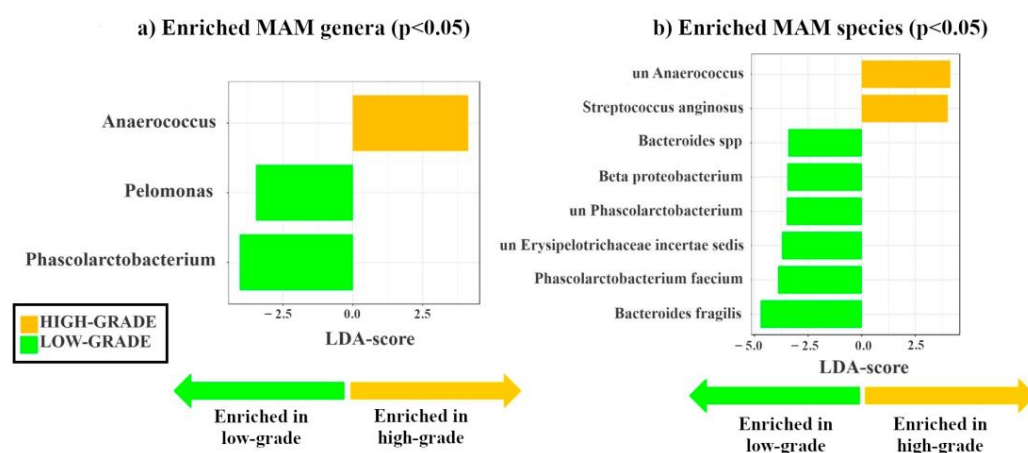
a) Enriched MAM genera (p<0.05)

Anaerococcus
Pelomonas
Phascolarctobacterium

−2.5 0.0 2.5
LDA-score

HIGH-GRADE
LOW-GRADE

Enriched in low-grade
Enriched in high-grade

b) Enriched MAM species (p<0.05)

un Anaerococcus
Streptococcus anginosus
Bacteroides spp
Beta proteobacterium
un Phascolarctobacterium
un Erysipelotrichaceae incertae sedis
Phascolarctobacterium faecium
Bacteroides fragilis

−5.0 −2.5 0.0 2.5
LDA-score

Enriched in low-grade
Enriched in high-grade